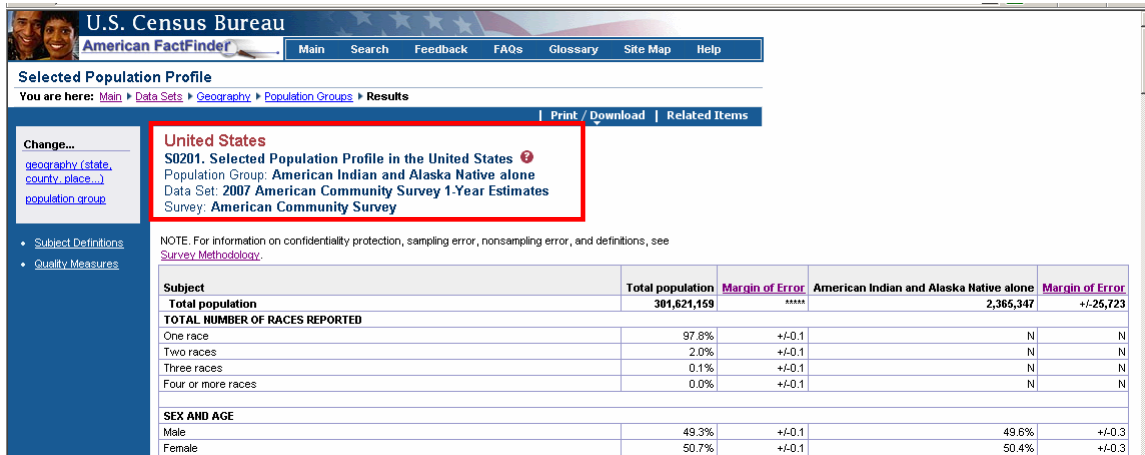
U.S. Census Bureau
American FactFinder
Main Search Feedback FAQs Glossary Site Map Help

Selected Population Profile
You are here: Main ▸ Data Sets ▸ Geography ▸ Population Groups ▸ Results

| Print / Download | Related Items

Change...
geography (state, county, place...)
population group

• Subject Definitions
• Quality Measures

United States
S0201. Selected Population Profile in the United States
Population Group: American Indian and Alaska Native alone
Data Set: 2007 American Community Survey 1-Year Estimates
Survey: American Community Survey

NOTE. For information on confidentiality protection, sampling error, nonsampling error, and definitions, see Survey Methodology.

| Subject | Total population | Margin of Error | American Indian and Alaska Native alone | Margin of Error |
|---|---|---|---|---|
| Total population | 301,621,159 | ***** | 2,365,347 | +/-25,723 |
| TOTAL NUMBER OF RACES REPORTED | | | | |
| One race | 97.8% | +/-0.1 | N | N |
| Two races | 2.0% | +/-0.1 | N | N |
| Three races | 0.1% | +/-0.1 | N | N |
| Four or more races | 0.0% | +/-0.1 | N | N |
| | | | | |
| SEX AND AGE | | | | |
| Male | 49.3% | +/-0.1 | 49.6% | +/-0.3 |
| Female | 50.7% | +/-0.1 | 50.4% | +/-0.3 |